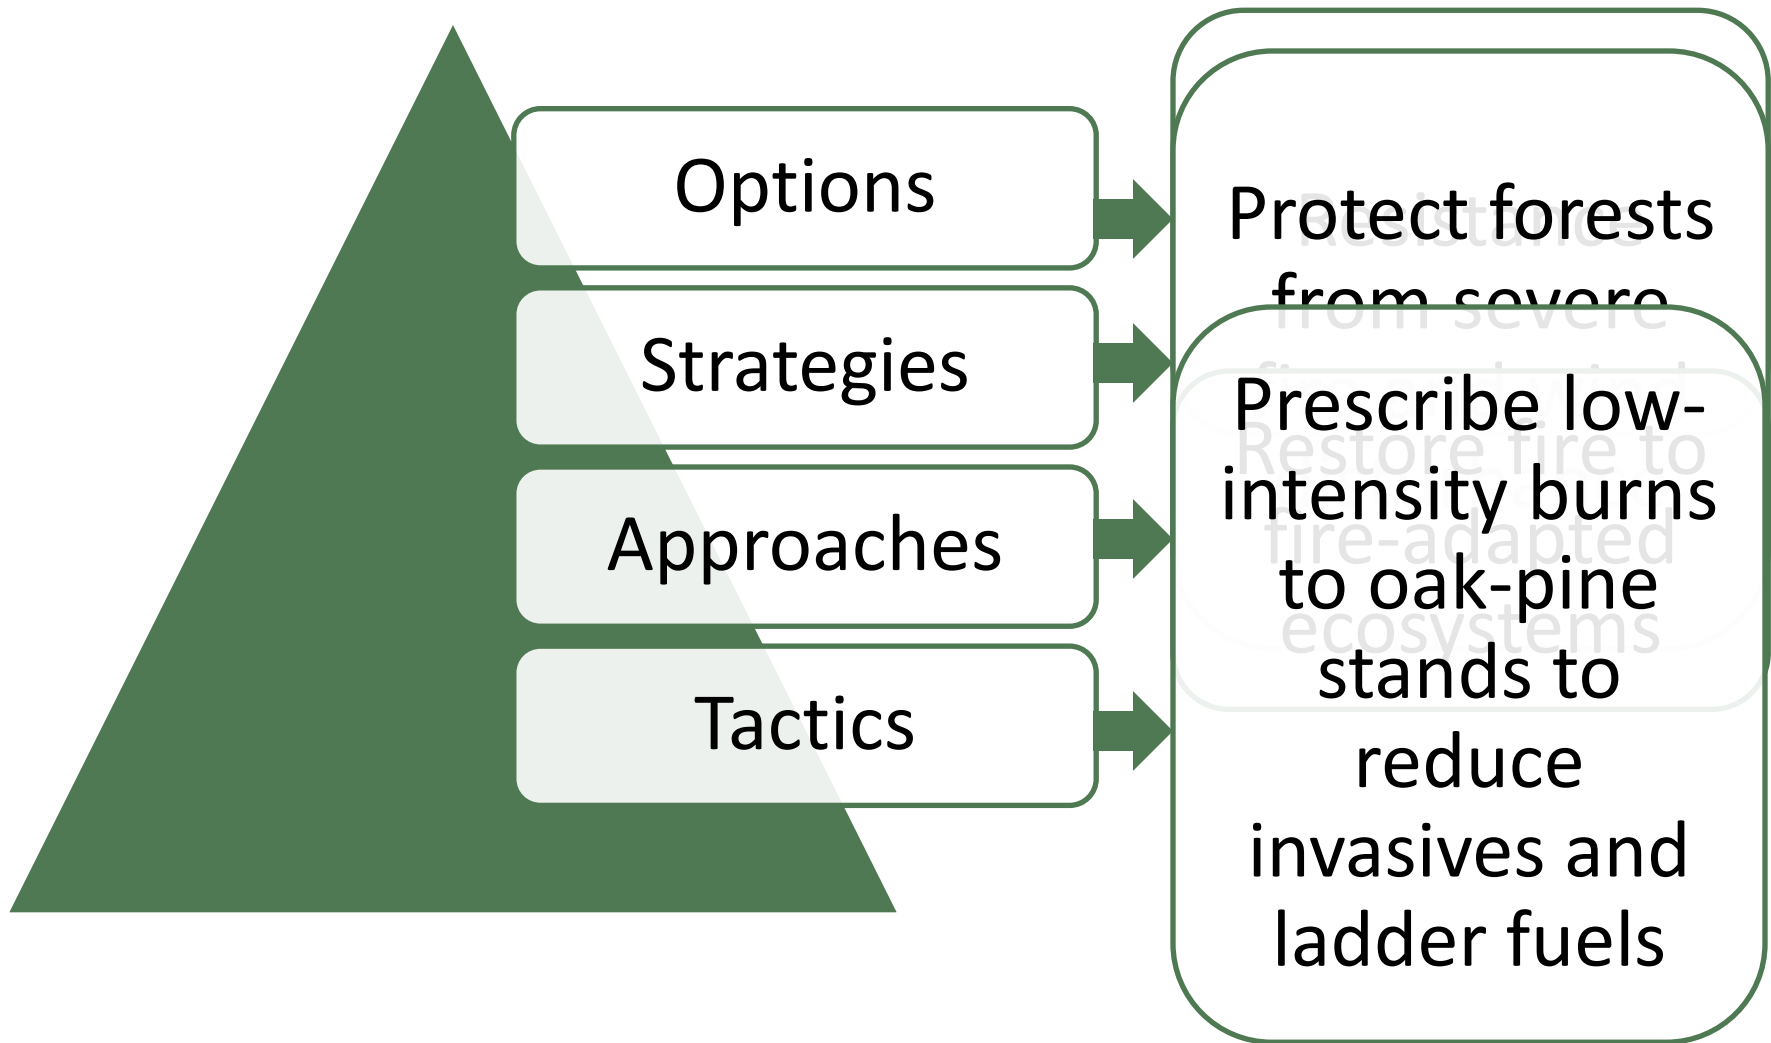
Options

Strategies

Approaches

Tactics

Resistance

Protect forests from severe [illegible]

Restore fire to fire-adapted ecosystems

Prescribe low-intensity burns to oak-pine stands to reduce invasives and ladder fuels